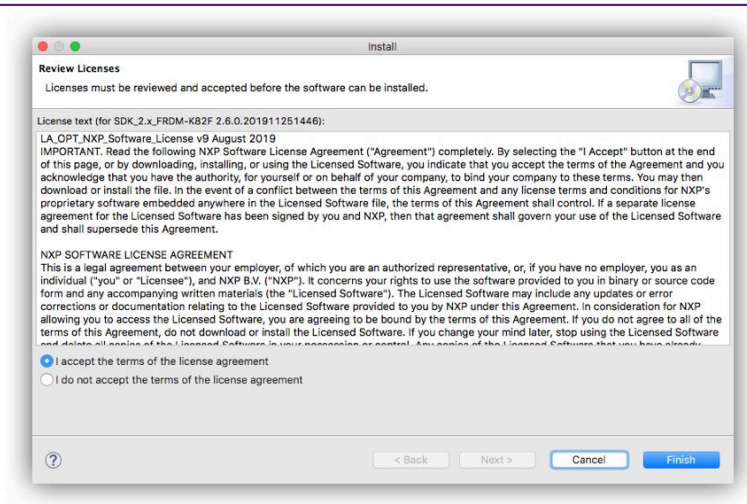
Install

Review Licenses

Licenses must be reviewed and accepted before the software can be installed.

License text (for SDK_2.x_FRDM-K82F 2.6.0.201911251446):

LA_OPT_NXP_Software_License v9 August 2019
IMPORTANT. Read the following NXP Software License Agreement ("Agreement") completely. By selecting the "I Accept" button at the end of this page, or by downloading, installing, or using the Licensed Software, you indicate that you accept the terms of the Agreement and you acknowledge that you have the authority, for yourself or on behalf of your company, to bind your company to these terms. You may then download or install the file. In the event of a conflict between the terms of this Agreement and any license terms and conditions for NXP's proprietary software embedded anywhere in the Licensed Software file, the terms of this Agreement shall control. If a separate license agreement for the Licensed Software has been signed by you and NXP, then that agreement shall govern your use of the Licensed Software and shall supersede this Agreement.

NXP SOFTWARE LICENSE AGREEMENT
This is a legal agreement between your employer, of which you are an authorized representative, or, if you have no employer, you as an individual ("you" or "Licensee"), and NXP B.V. ("NXP"). It concerns your rights to use the software provided to you in binary or source code form and any accompanying written materials (the "Licensed Software"). The Licensed Software may include any updates or error corrections or documentation relating to the Licensed Software provided to you by NXP under this Agreement. In consideration for NXP allowing you to access the Licensed Software, you are agreeing to be bound by the terms of this Agreement. If you do not agree to all of the terms of this Agreement, do not download or install the Licensed Software. If you change your mind later, stop using the Licensed Software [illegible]

I accept the terms of the license agreement
I do not accept the terms of the license agreement

?

< Back
Next >
Cancel
Finish